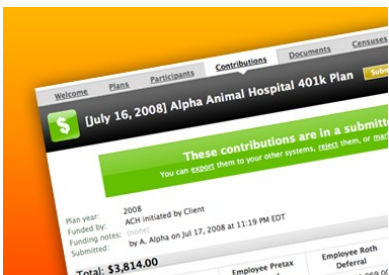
Welcome Plans Participants Contributions Documents Censuses

[July 16, 2008] Alpha Animal Hospital 401k Plan Sub

These contributions are in a submitte

You can export them to your other systems, reject them, or mar

Plan year: 2008
Funded by: ACH initiated by Client
Funding notes: (none)
Submitted: by A. Alpha on Jul 17, 2008 at 11:19 PM EDT

Total: $3,814.00

Employee Pretax

Employee Roth Deferral